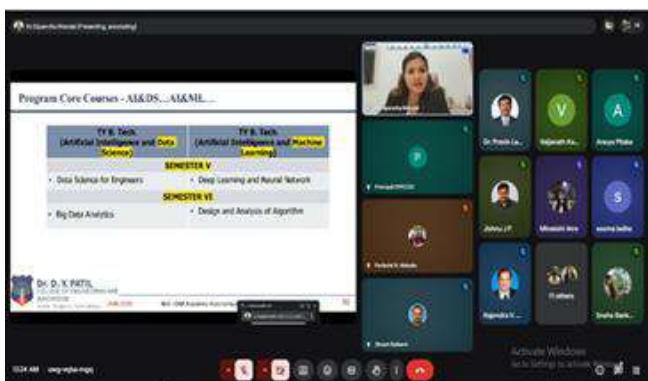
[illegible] (Presenting, annotating)

Program Core Courses - AI&DS...AI&ML...

| TY B. Tech. (Artificial Intelligence and Data Science) | TY B. Tech. (Artificial Intelligence and Machine Learning) |
|---|---|
| SEMESTER V | |
| • Data Science for Engineers | • Deep Learning and Neural Network |
| SEMESTER VI | |
| • Big Data Analytics | • Design and Analysis of Algorithm |

Dr. D. Y. PATIL COLLEGE OF ENGINEERING AND INNOVATION

P

V

A

S

Dr. Pravin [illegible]

Vaijanath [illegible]

Anuya Phake

Principal DYPCOEI

Jhohny J.P.

Mitakshi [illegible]

sneha Jadhav

Rajendra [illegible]

11 others

Sneha Bank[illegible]

Vinod Sathavo

10:24 AM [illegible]

Activate Windows
Go to Settings to activate Windows.